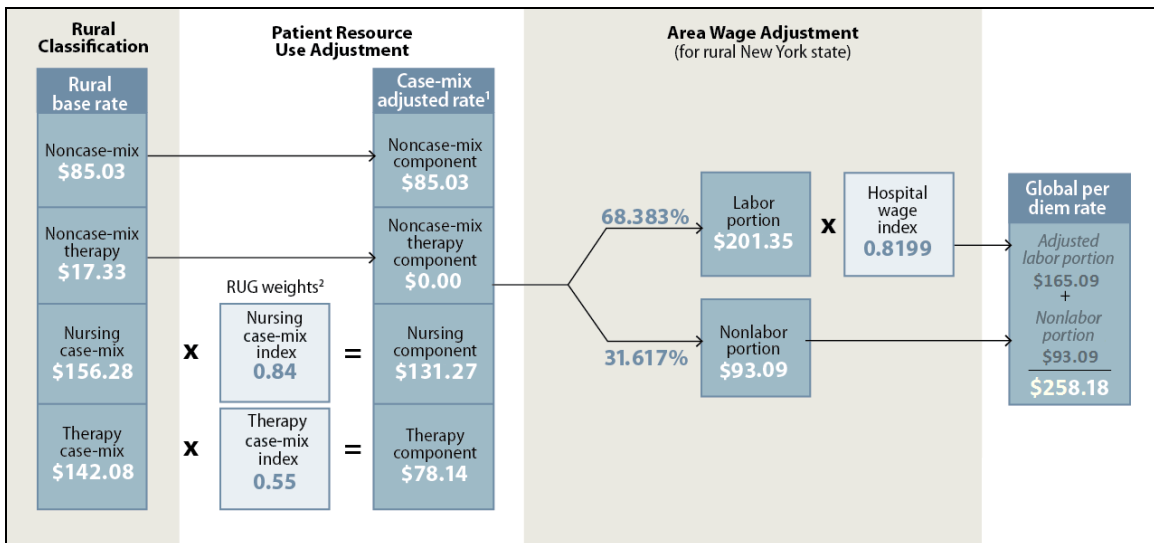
Rural Classification

Rural base rate

Noncase-mix
$85.03

Noncase-mix therapy
$17.33

Nursing case-mix
$156.28

Therapy case-mix
$142.08

Patient Resource Use Adjustment

RUG weights²

x

Nursing case-mix index
0.84

x

Therapy case-mix index
0.55

=

=

Case-mix adjusted rate¹

Noncase-mix component
$85.03

Noncase-mix therapy component
$0.00

Nursing component
$131.27

Therapy component
$78.14

Area Wage Adjustment
(for rural New York state)

68.383%

31.617%

Labor portion
$201.35

x

Hospital wage index
0.8199

Nonlabor portion
$93.09

Global per diem rate

Adjusted labor portion
$165.09
+
Nonlabor portion
$93.09

$258.18